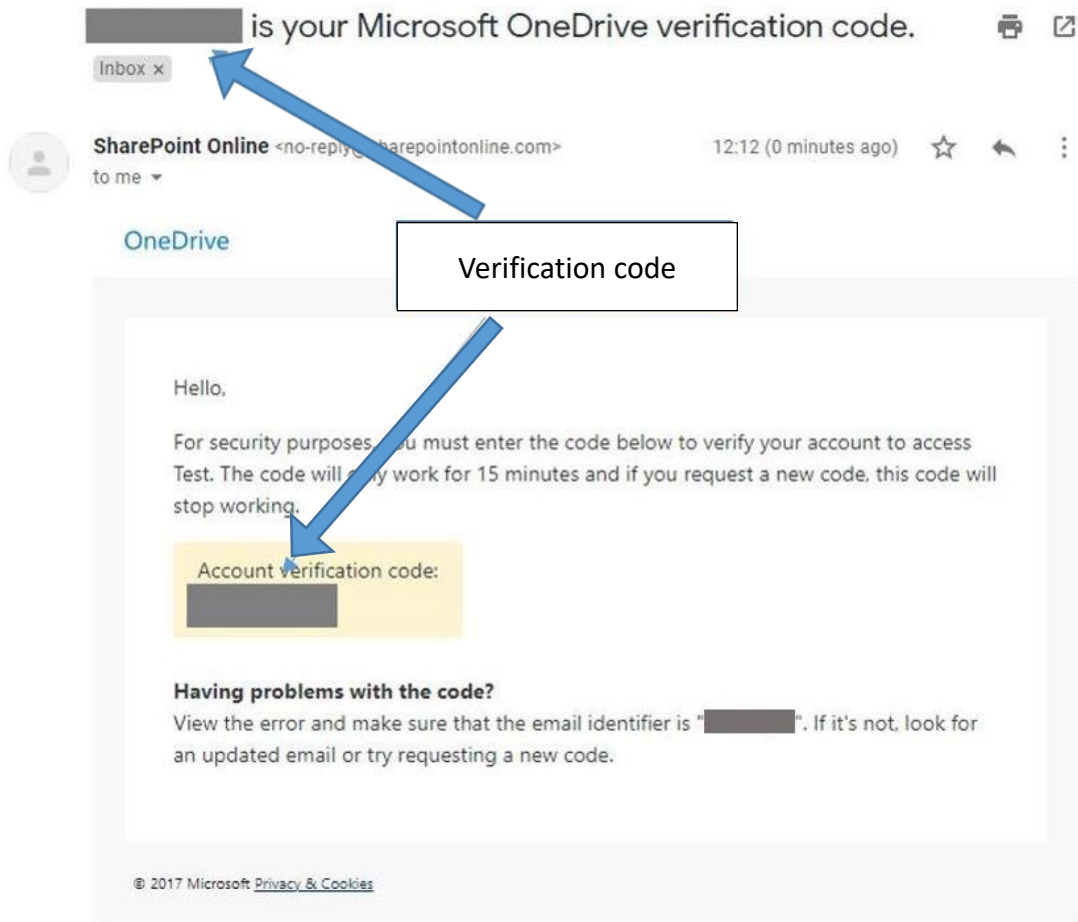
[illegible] is your Microsoft OneDrive verification code.

Inbox ×

SharePoint Online <no-reply@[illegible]harepointonline.com>
to me

12:12 (0 minutes ago)

OneDrive

Verification code

Hello,

For security purposes, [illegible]u must enter the code below to verify your account to access Test. The code will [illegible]y work for 15 minutes and if you request a new code, this code will stop working.

Account verification code:
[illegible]

Having problems with the code?
View the error and make sure that the email identifier is "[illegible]". If it's not, look for an updated email or try requesting a new code.

© 2017 Microsoft Privacy & Cookies